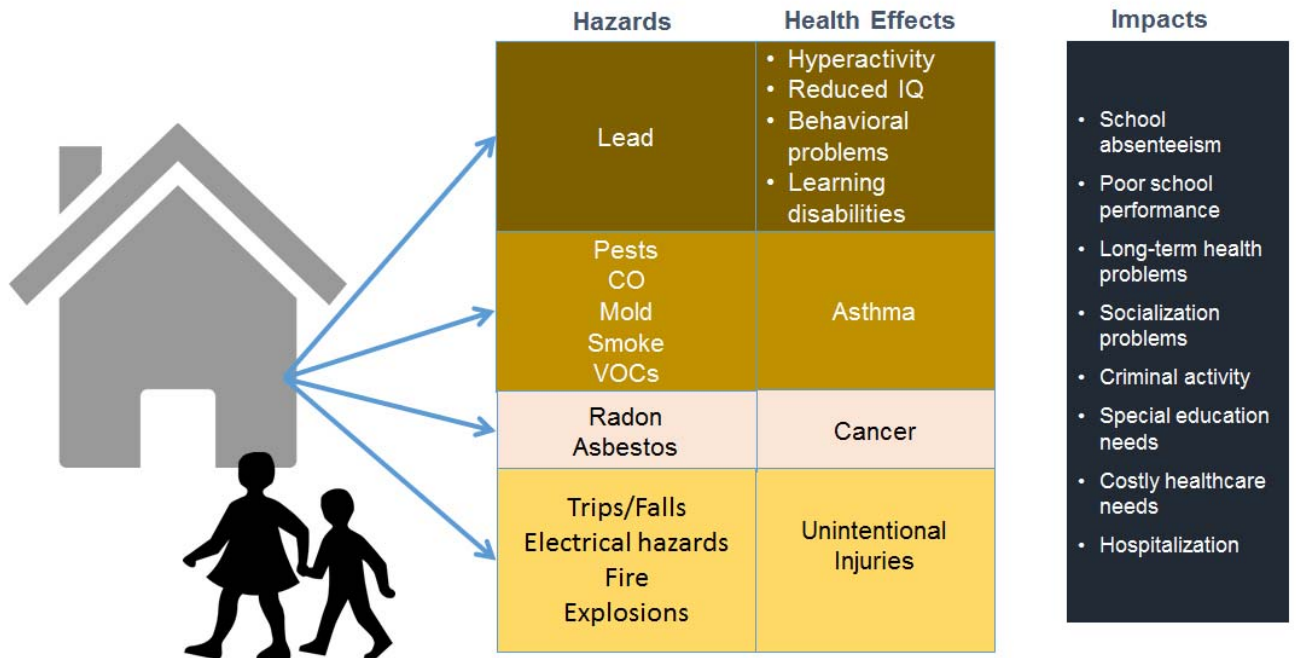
| Hazards | Health Effects |
|---|---|
| Lead | • Hyperactivity • Reduced IQ • Behavioral problems • Learning disabilities |
| Pests CO Mold Smoke VOCs | Asthma |
| Radon Asbestos | Cancer |
| Trips/Falls Electrical hazards Fire Explosions | Unintentional Injuries |

Impacts

• School absenteeism
• Poor school performance
• Long-term health problems
• Socialization problems
• Criminal activity
• Special education needs
• Costly healthcare needs
• Hospitalization